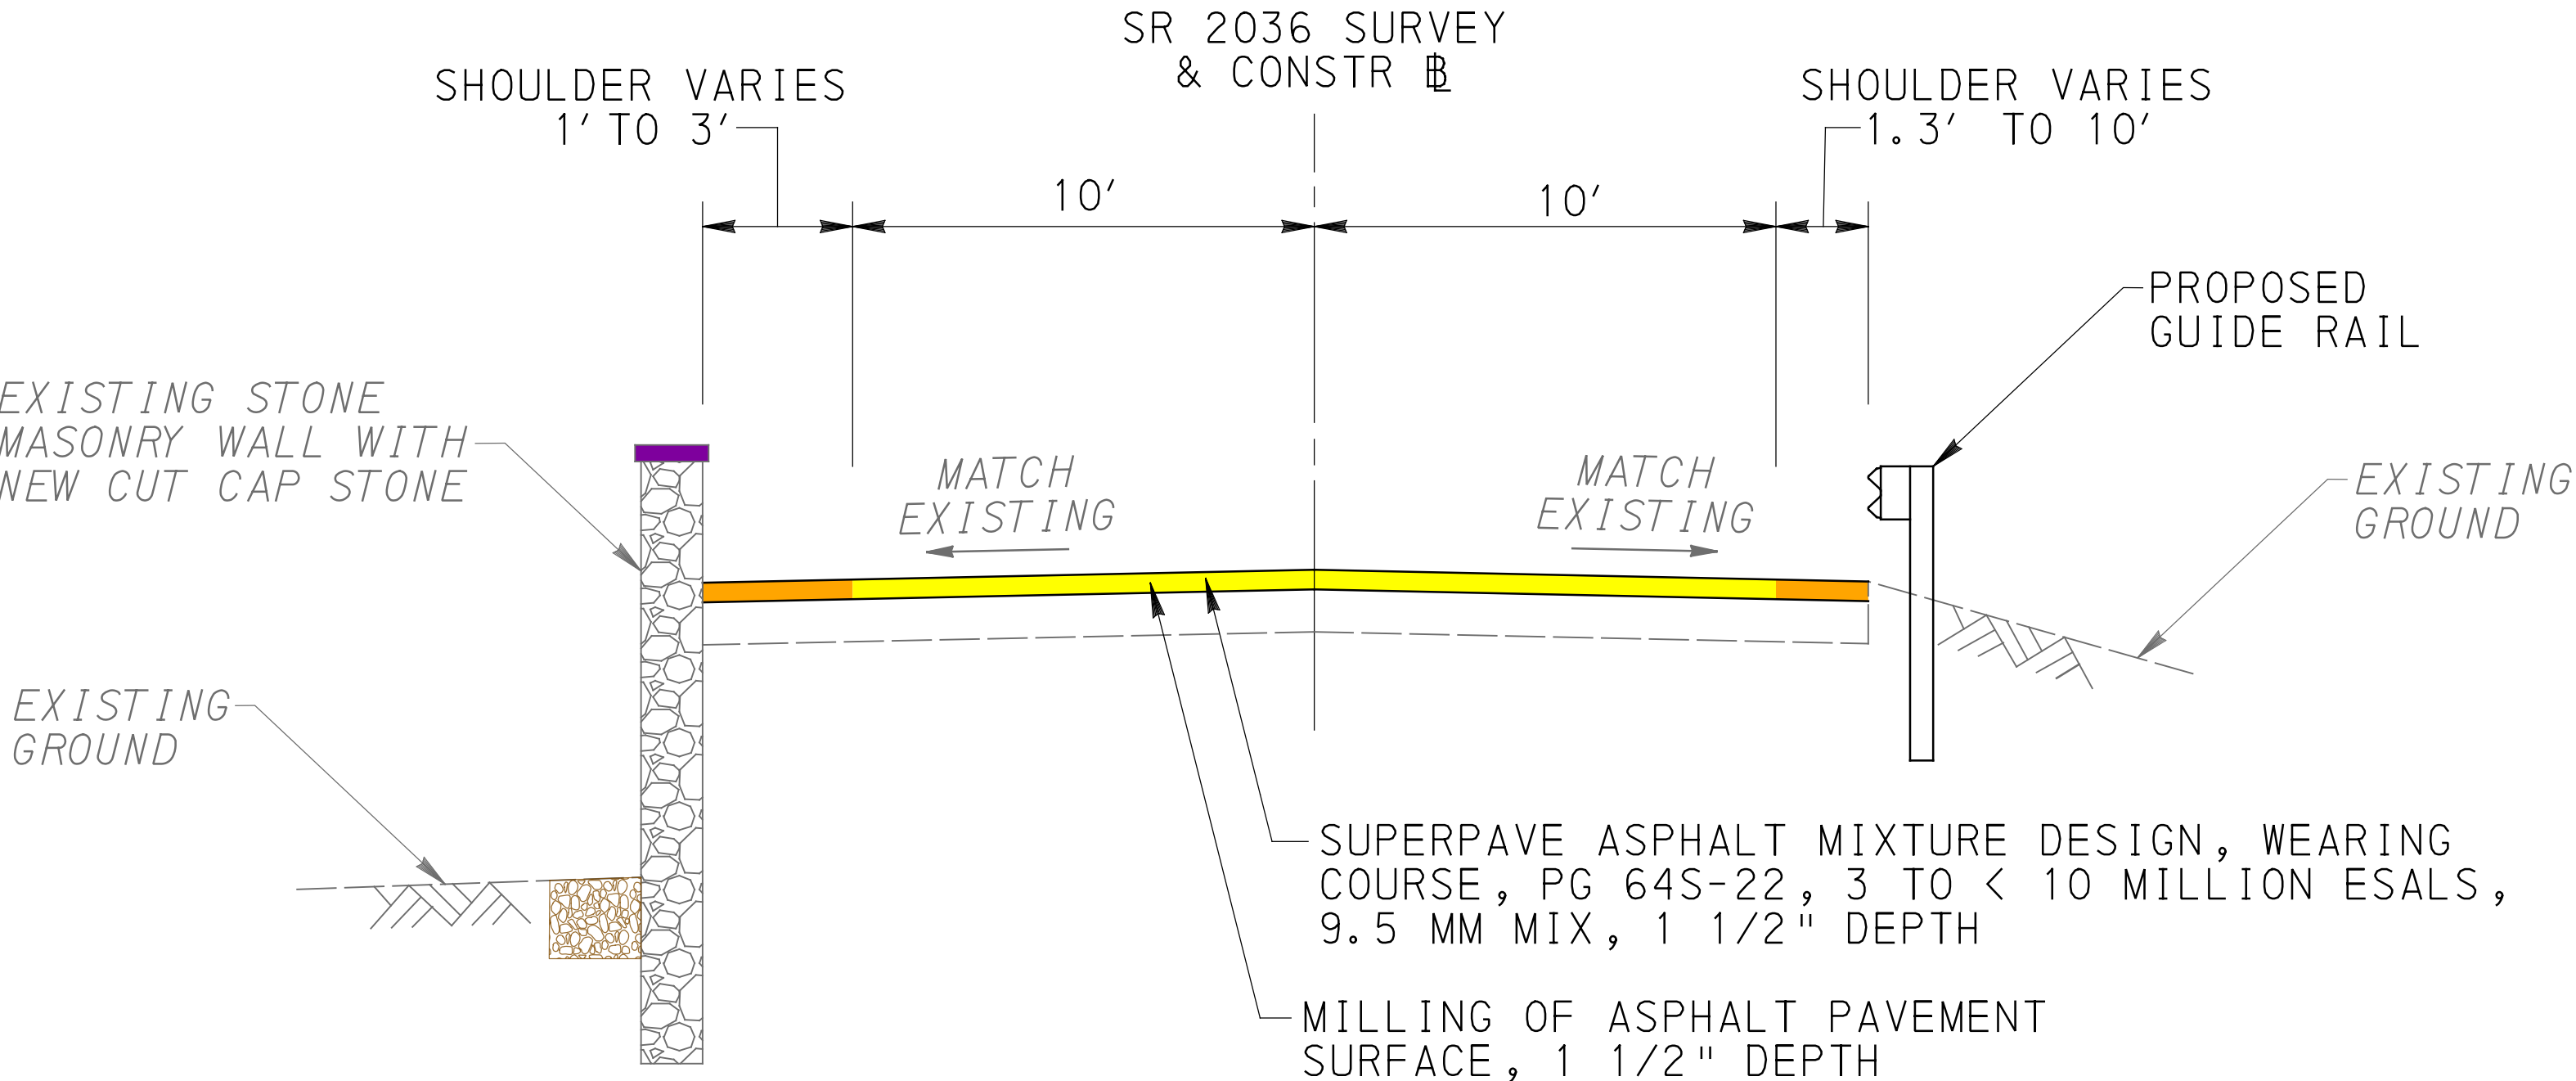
SR 2036 SURVEY
& CONSTR ℄

SHOULDER VARIES
1′ TO 3′

SHOULDER VARIES
1.3′ TO 10′

10′

10′

PROPOSED
GUIDE RAIL

EXISTING STONE
MASONRY WALL WITH
NEW CUT CAP STONE

MATCH
EXISTING

MATCH
EXISTING

EXISTING
GROUND

EXISTING
GROUND

SUPERPAVE ASPHALT MIXTURE DESIGN, WEARING COURSE, PG 64S-22, 3 TO < 10 MILLION ESALS, 9.5 MM MIX, 1 1/2" DEPTH

MILLING OF ASPHALT PAVEMENT SURFACE, 1 1/2" DEPTH